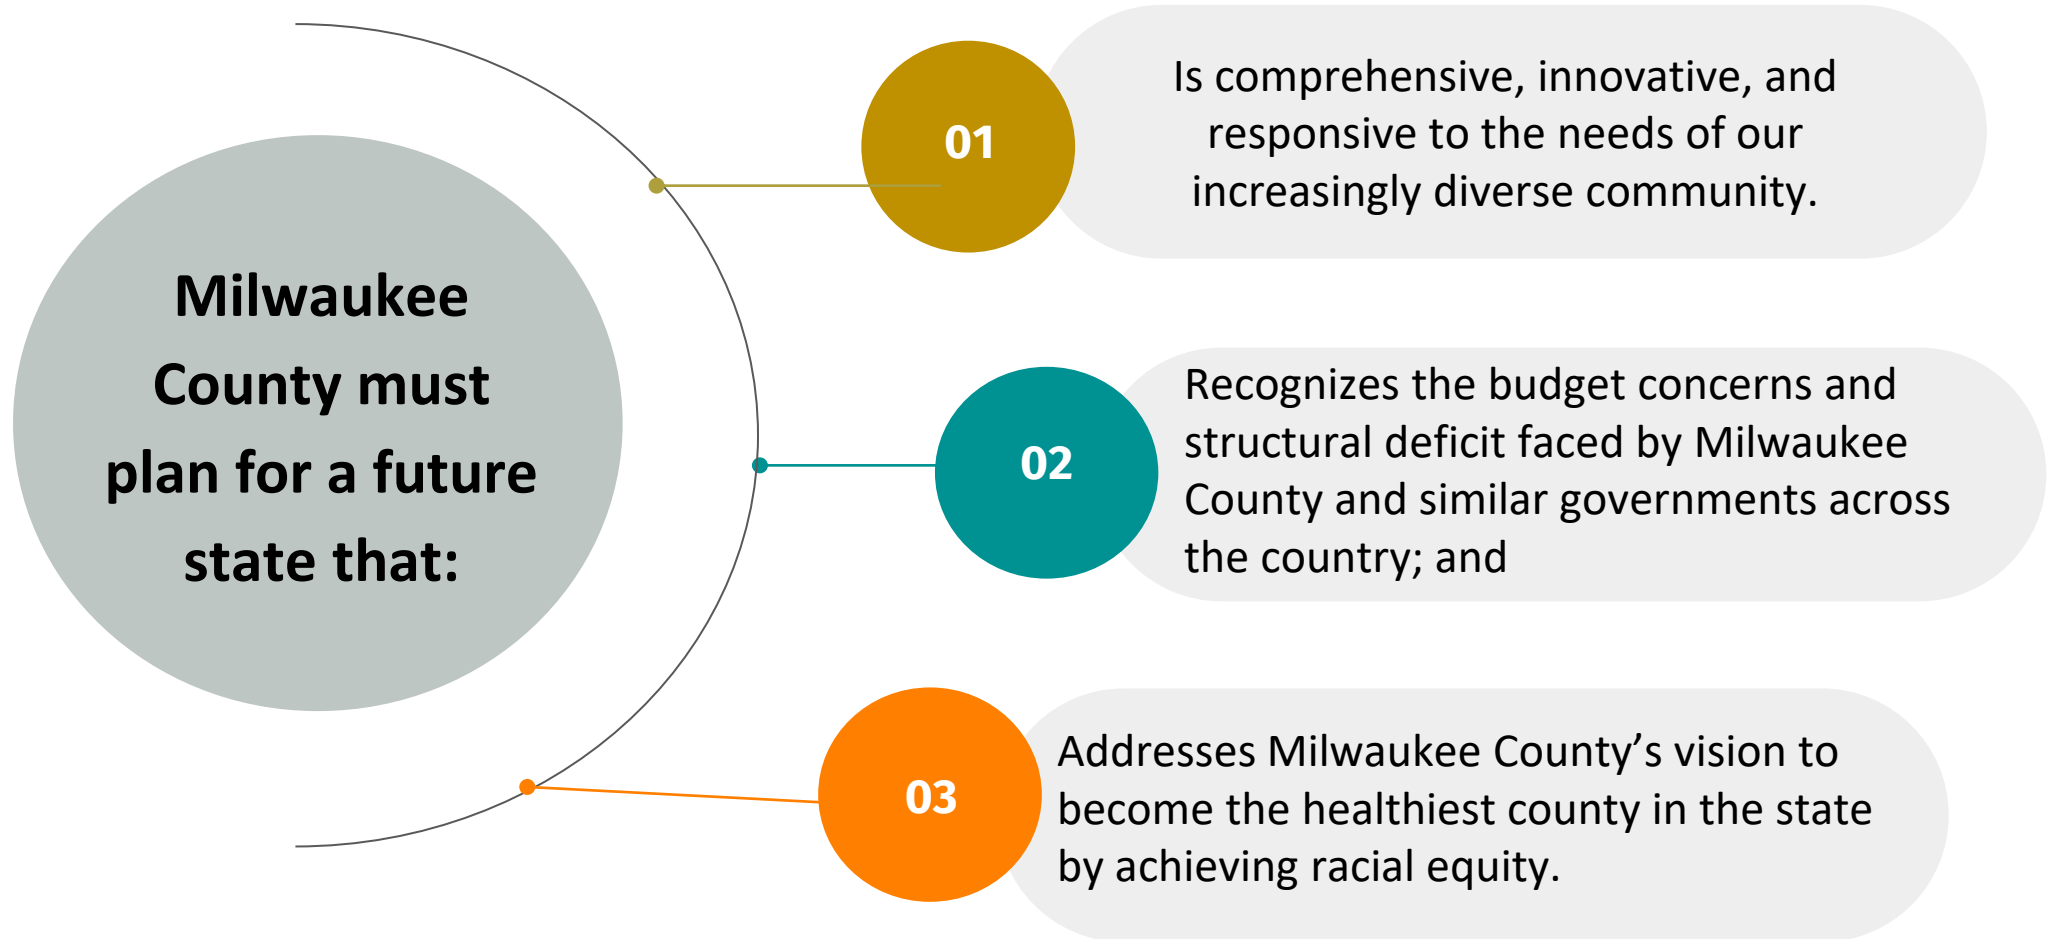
Milwaukee County must plan for a future state that:

01

Is comprehensive, innovative, and responsive to the needs of our increasingly diverse community.

02

Recognizes the budget concerns and structural deficit faced by Milwaukee County and similar governments across the country; and

03

Addresses Milwaukee County’s vision to become the healthiest county in the state by achieving racial equity.